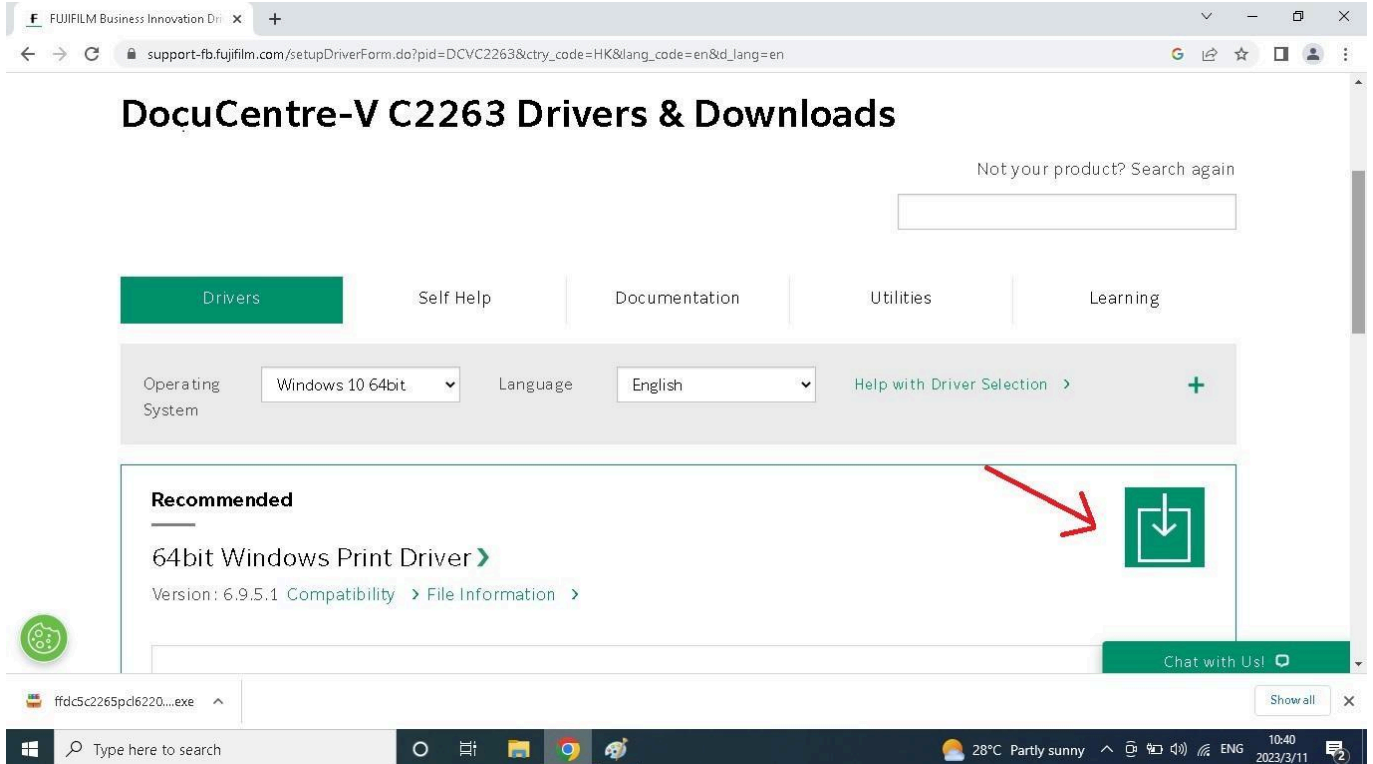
F FUJIFILM Business Innovation Dri ×   +

support-fb.fujifilm.com/setupDriverForm.do?pid=DCVC2263&ctry_code=HK&lang_code=en&d_lang=en

DocuCentre-V C2263 Drivers & Downloads

Not your product? Search again

Drivers | Self Help | Documentation | Utilities | Learning

Operating System: Windows 10 64bit   Language: English   Help with Driver Selection >   +

Recommended

64bit Windows Print Driver >

Version: 6.9.5.1 Compatibility > File Information >

Chat with Us!

ffdc5c2265pcl6220....exe ^   Show all ×

Type here to search   28°C Partly sunny   ENG   10:40 2023/3/11   2